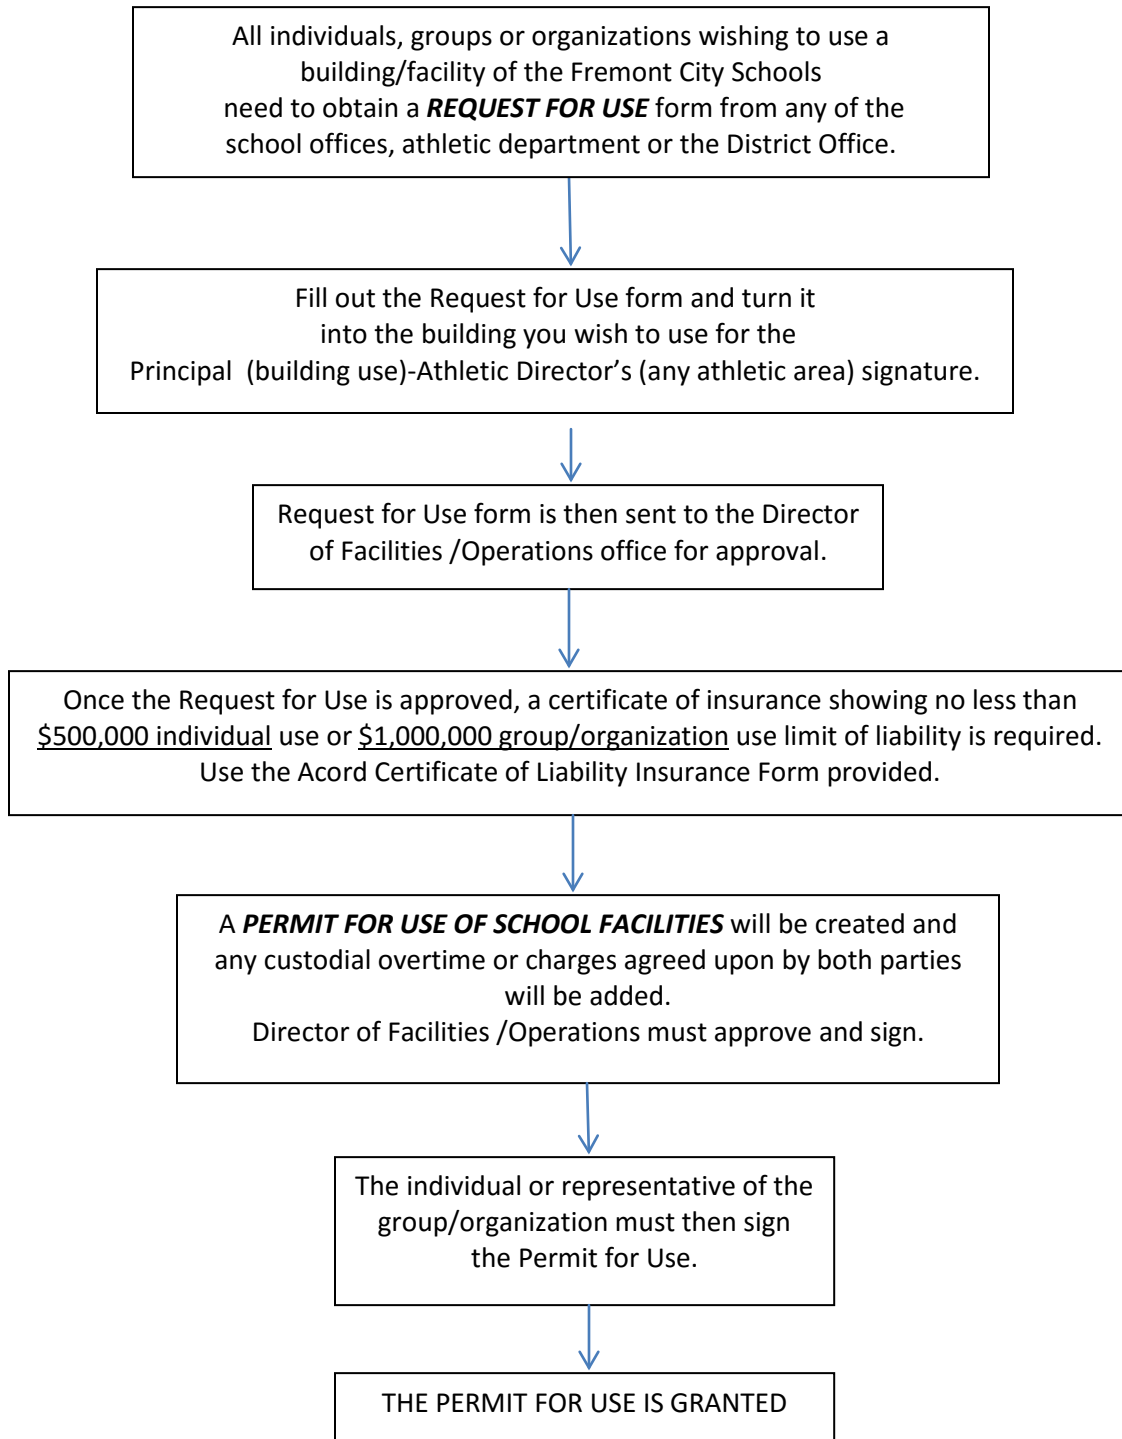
All individuals, groups or organizations wishing to use a building/facility of the Fremont City Schools need to obtain a ***REQUEST FOR USE*** form from any of the school offices, athletic department or the District Office.

Fill out the Request for Use form and turn it into the building you wish to use for the Principal (building use)-Athletic Director's (any athletic area) signature.

Request for Use form is then sent to the Director of Facilities /Operations office for approval.

Once the Request for Use is approved, a certificate of insurance showing no less than $500,000 individual use or $1,000,000 group/organization use limit of liability is required. Use the Acord Certificate of Liability Insurance Form provided.

A ***PERMIT FOR USE OF SCHOOL FACILITIES*** will be created and any custodial overtime or charges agreed upon by both parties will be added.
Director of Facilities /Operations must approve and sign.

The individual or representative of the group/organization must then sign the Permit for Use.

THE PERMIT FOR USE IS GRANTED